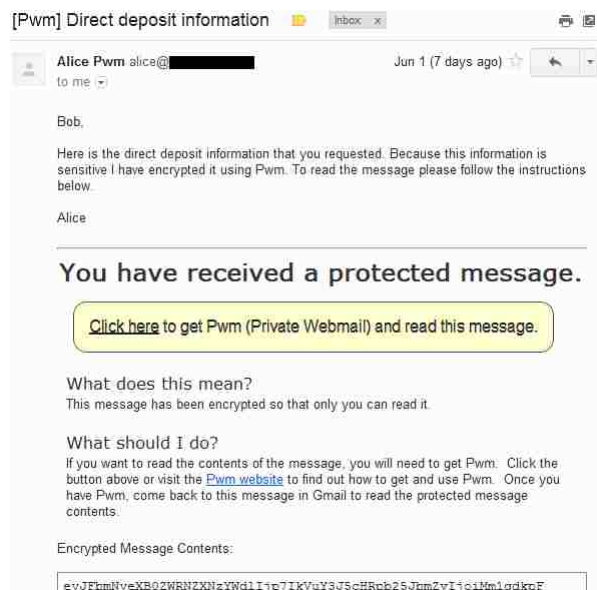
[Pwm] Direct deposit information Inbox x

Alice Pwm alice@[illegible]
to me

Jun 1 (7 days ago)

Bob,

Here is the direct deposit information that you requested. Because this information is sensitive I have encrypted it using Pwm. To read the message please follow the instructions below.

Alice

You have received a protected message.

Click here to get Pwm (Private Webmail) and read this message.

What does this mean?
This message has been encrypted so that only you can read it.

What should I do?
If you want to read the contents of the message, you will need to get Pwm. Click the button above or visit the Pwm website to find out how to get and use Pwm. Once you have Pwm, come back to this message in Gmail to read the protected message contents.

Encrypted Message Contents:

eyJFbmNyeXB0ZWRNZXNzYWdlIjp7IkVuY3J5cHRpb25JbmZvIjoiMm1gdkpF